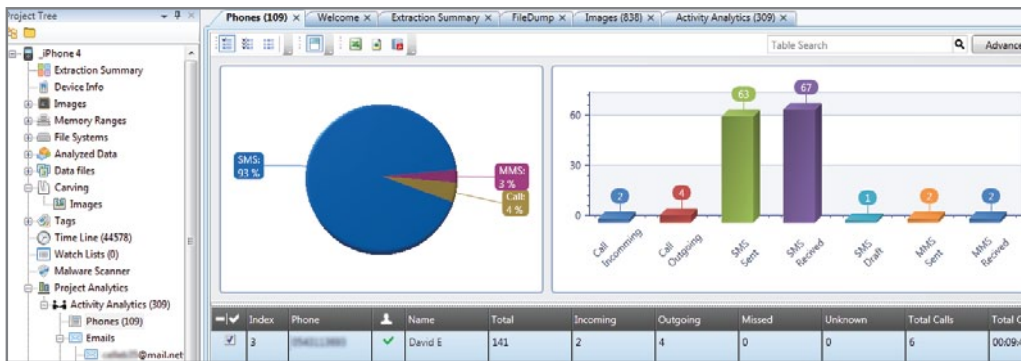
Project Tree
iPhone 4
Extraction Summary
Device Info
Images
Memory Ranges
File Systems
Analyzed Data
Data files
Carving
Images
Tags
Time Line (44578)
Watch Lists (0)
Malware Scanner
Project Analytics
Activity Analytics (309)
Phones (109)
Emails
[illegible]@mail.net

Phones (109) × | Welcome × | Extraction Summary × | FileDump × | Images (838) × | Activity Analytics (309) ×

Table Search
Advance

SMS: 93 %
MMS: 3 %
Call: 4 %

60
30
0

2 | 4 | 63 | 67 | 1 | 2 | 2
Call Incomming | Call Outgoing | SMS Sent | SMS Recived | SMS Draft | MMS Sent | MMS Recived

| | Index | Phone | | Name | Total | Incoming | Outgoing | Missed | Unknown | Total Calls | Total C |
|---|---|---|---|---|---|---|---|---|---|---|---|
| ✓ | 3 | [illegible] | ✓ | David E | 141 | 2 | 4 | 0 | 0 | 6 | 00:09:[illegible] |